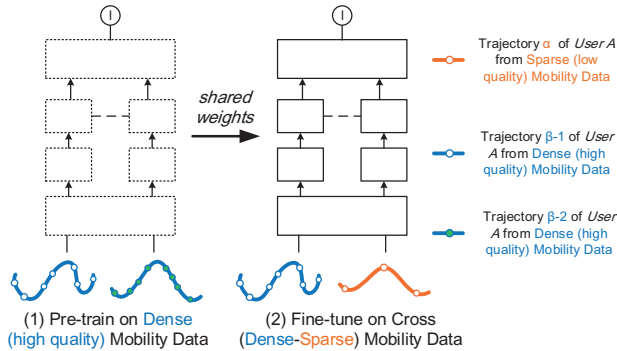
l

l

shared weights

Trajectory α of User A from Sparse (low quality) Mobility Data

Trajectory β-1 of User A from Dense (high quality) Mobility Data

Trajectory β-2 of User A from Dense (high quality) Mobility Data

(1) Pre-train on Dense (high quality) Mobility Data

(2) Fine-tune on Cross (Dense-Sparse) Mobility Data